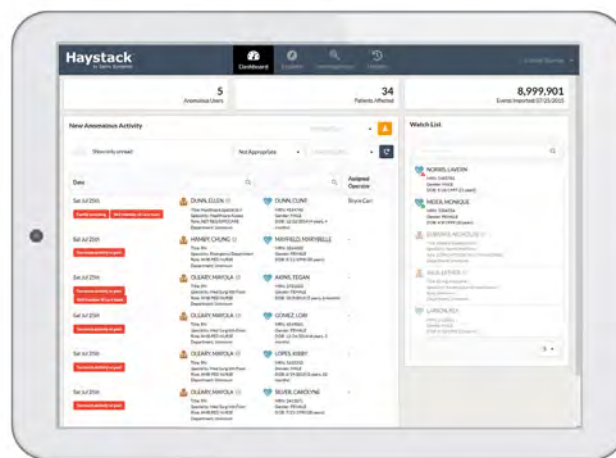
Haystack
by Iatric Systems

Dashboard

5
Anomalous Users

34
Patients Affected

8,999,901
Events Imported 07/25/2015

New Anomalous Activity

Show only unread

Not Appropriate

Date

Assigned Operator

Sat Jul 25th
DUNN, ELLEN
DUNN, CLINE
Bryce Carr

Sat Jul 25th
HAMER, CHUNG
MAYFIELD, MARYBELLE

Sat Jul 25th
OLEARY, MARIOLA
AKINS, TEGAN

Sat Jul 25th
OLEARY, MARIOLA
GOMEZ, LORI

Sat Jul 25th
OLEARY, MARIOLA
LOPES, KIRBY

Sat Jul 25th
OLEARY, MARIOLA
SILVER, CAROLYNE

Watch List

NORRIS, LAVERN

NEDD, MONIQUE

LARSON, ROY